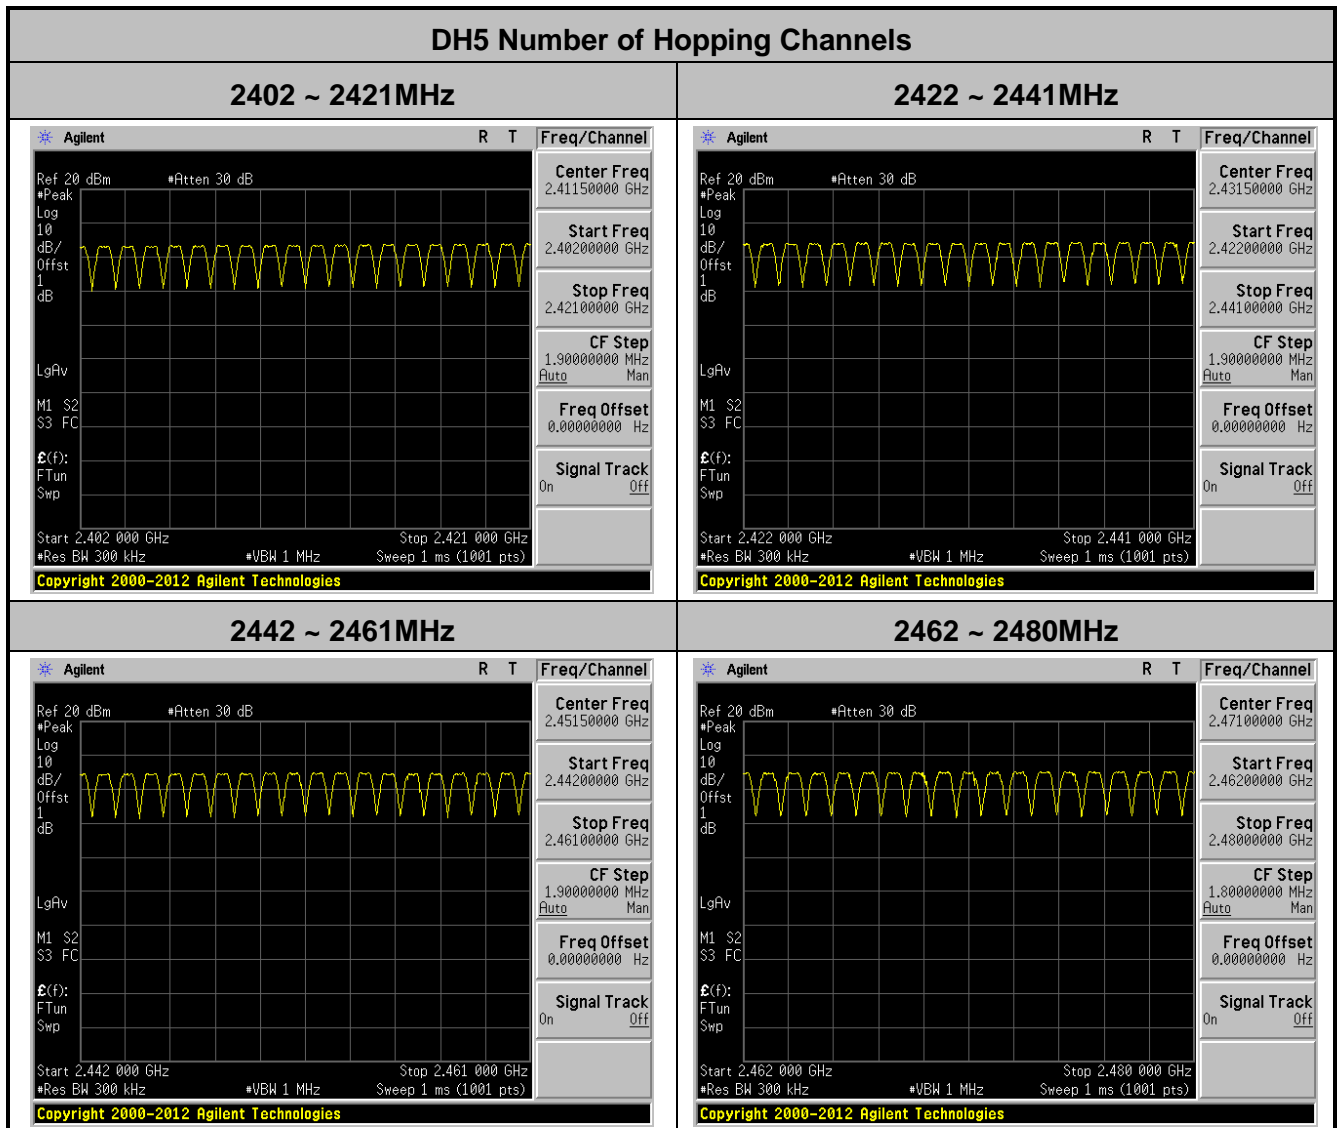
DH5 Number of Hopping Channels

| 2402 ~ 2421MHz | 2422 ~ 2441MHz |
|---|---|
| Agilent R T Freq/Channel<br>Ref 20 dBm #Atten 30 dB<br>#Peak Log 10 dB/ Offst 1 dB<br>LgAv<br>M1 S2 S3 FC<br>£(f): FTun Swp<br>Start 2.402 000 GHz Stop 2.421 000 GHz<br>#Res BW 300 kHz #VBW 1 MHz Sweep 1 ms (1001 pts)<br>Center Freq 2.41150000 GHz<br>Start Freq 2.40200000 GHz<br>Stop Freq 2.42100000 GHz<br>CF Step 1.90000000 MHz Auto Man<br>Freq Offset 0.00000000 Hz<br>Signal Track On Off<br>Copyright 2000-2012 Agilent Technologies | Agilent R T Freq/Channel<br>Ref 20 dBm #Atten 30 dB<br>#Peak Log 10 dB/ Offst 1 dB<br>LgAv<br>M1 S2 S3 FC<br>£(f): FTun Swp<br>Start 2.422 000 GHz Stop 2.441 000 GHz<br>#Res BW 300 kHz #VBW 1 MHz Sweep 1 ms (1001 pts)<br>Center Freq 2.43150000 GHz<br>Start Freq 2.42200000 GHz<br>Stop Freq 2.44100000 GHz<br>CF Step 1.90000000 MHz Auto Man<br>Freq Offset 0.00000000 Hz<br>Signal Track On Off<br>Copyright 2000-2012 Agilent Technologies |
| 2442 ~ 2461MHz | 2462 ~ 2480MHz |
| Agilent R T Freq/Channel<br>Ref 20 dBm #Atten 30 dB<br>#Peak Log 10 dB/ Offst 1 dB<br>LgAv<br>M1 S2 S3 FC<br>£(f): FTun Swp<br>Start 2.442 000 GHz Stop 2.461 000 GHz<br>#Res BW 300 kHz #VBW 1 MHz Sweep 1 ms (1001 pts)<br>Center Freq 2.45150000 GHz<br>Start Freq 2.44200000 GHz<br>Stop Freq 2.46100000 GHz<br>CF Step 1.90000000 MHz Auto Man<br>Freq Offset 0.00000000 Hz<br>Signal Track On Off<br>Copyright 2000-2012 Agilent Technologies | Agilent R T Freq/Channel<br>Ref 20 dBm #Atten 30 dB<br>#Peak Log 10 dB/ Offst 1 dB<br>LgAv<br>M1 S2 S3 FC<br>£(f): FTun Swp<br>Start 2.462 000 GHz Stop 2.480 000 GHz<br>#Res BW 300 kHz #VBW 1 MHz Sweep 1 ms (1001 pts)<br>Center Freq 2.47100000 GHz<br>Start Freq 2.46200000 GHz<br>Stop Freq 2.48000000 GHz<br>CF Step 1.80000000 MHz Auto Man<br>Freq Offset 0.00000000 Hz<br>Signal Track On Off<br>Copyright 2000-2012 Agilent Technologies |